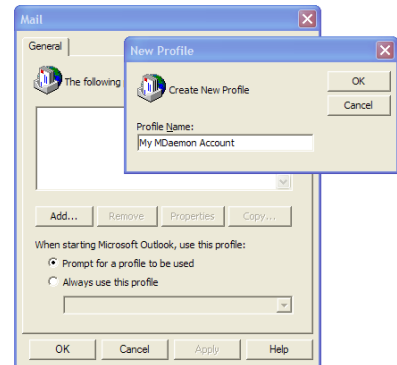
Mail

General

The following

Add...

Remove

Properties

Copy...

When starting Microsoft Outlook, use this profile:

Prompt for a profile to be used

Always use this profile

OK

Cancel

Apply

Help

New Profile

Create New Profile

OK

Cancel

Profile Name:

My MDaemon Account